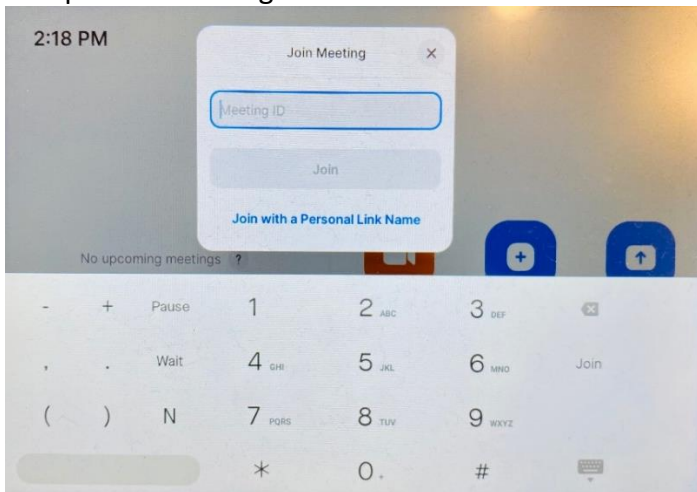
2:18 PM

Join Meeting

×

Meeting ID

Join

Join with a Personal Link Name

No upcoming meetings ?

| - | + | Pause | 1 | 2 ABC | 3 DEF | |
|---|---|---|---|---|---|---|
| , | . | Wait | 4 GHI | 5 JKL | 6 MNO | Join |
| ( | ) | N | 7 PQRS | 8 TUV | 9 WXYZ | |
| | | | * | 0 . | # | |